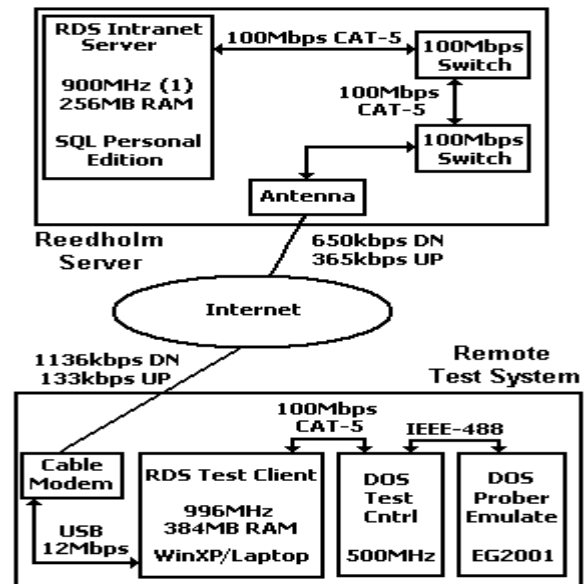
RDS Intranet Server

900MHz (1)
256MB RAM

SQL Personal Edition

100Mbps CAT-5

100Mbps Switch

100Mbps CAT-5

100Mbps Switch

Antenna

Reedholm Server

650kbps DN
365kbps UP

Internet

1136kbps DN
133kbps UP

Remote Test System

100Mbps CAT-5

IEEE-488

Cable Modem

USB
12Mbps

RDS Test Client

996MHz
384MB RAM

WinXP/Laptop

DOS Test Cntrl

500MHz

DOS Prober Emulate

EG2001